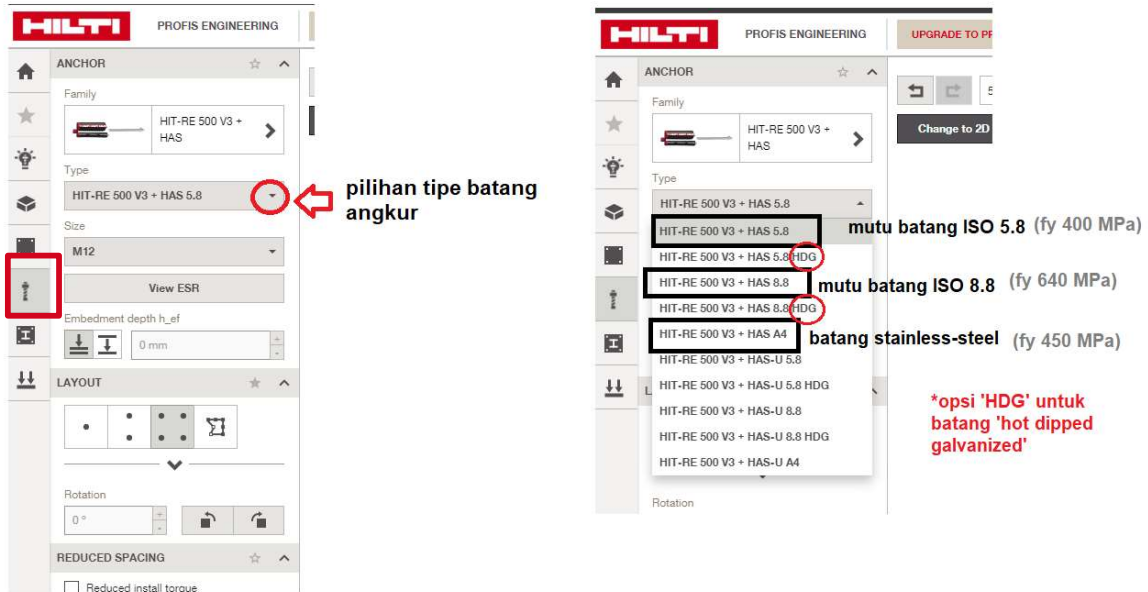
HILTI PROFIS ENGINEERING

ANCHOR

Family

HIT-RE 500 V3 + HAS

Type

HIT-RE 500 V3 + HAS 5.8

pilihan tipe batang angkur

Size

M12

View ESR

Embedment depth h_ef

0 mm

LAYOUT

Rotation

0 °

REDUCED SPACING

Reduced install torque

HILTI PROFIS ENGINEERING UPGRADE TO PR

ANCHOR

Family

HIT-RE 500 V3 + HAS

Type

HIT-RE 500 V3 + HAS 5.8

Change to 2D

HIT-RE 500 V3 + HAS 5.8

mutu batang ISO 5.8 (fy 400 MPa)

HIT-RE 500 V3 + HAS 5.8 HDG

HIT-RE 500 V3 + HAS 8.8

mutu batang ISO 8.8 (fy 640 MPa)

HIT-RE 500 V3 + HAS 8.8 HDG

HIT-RE 500 V3 + HAS A4

batang stainless-steel (fy 450 MPa)

HIT-RE 500 V3 + HAS-U 5.8

HIT-RE 500 V3 + HAS-U 5.8 HDG

HIT-RE 500 V3 + HAS-U 8.8

HIT-RE 500 V3 + HAS-U 8.8 HDG

HIT-RE 500 V3 + HAS-U A4

*opsi 'HDG' untuk batang 'hot dipped galvanized'

Rotation